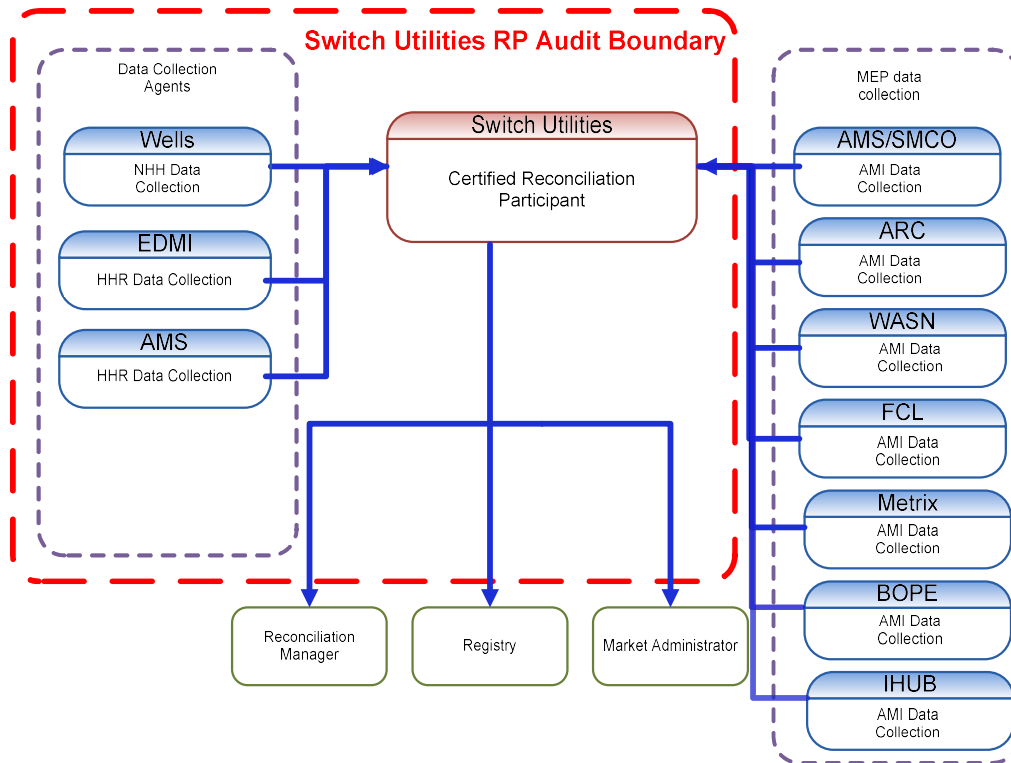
Switch Utilities RP Audit Boundary

Data Collection Agents

Wells
NHH Data Collection

EDMI
HHR Data Collection

AMS
HHR Data Collection

Switch Utilities
Certified Reconciliation Participant

MEP data collection

AMS/SMCO
AMI Data Collection

ARC
AMI Data Collection

WASN
AMI Data Collection

FCL
AMI Data Collection

Metrix
AMI Data Collection

BOPE
AMI Data Collection

IHUB
AMI Data Collection

Reconciliation Manager

Registry

Market Administrator